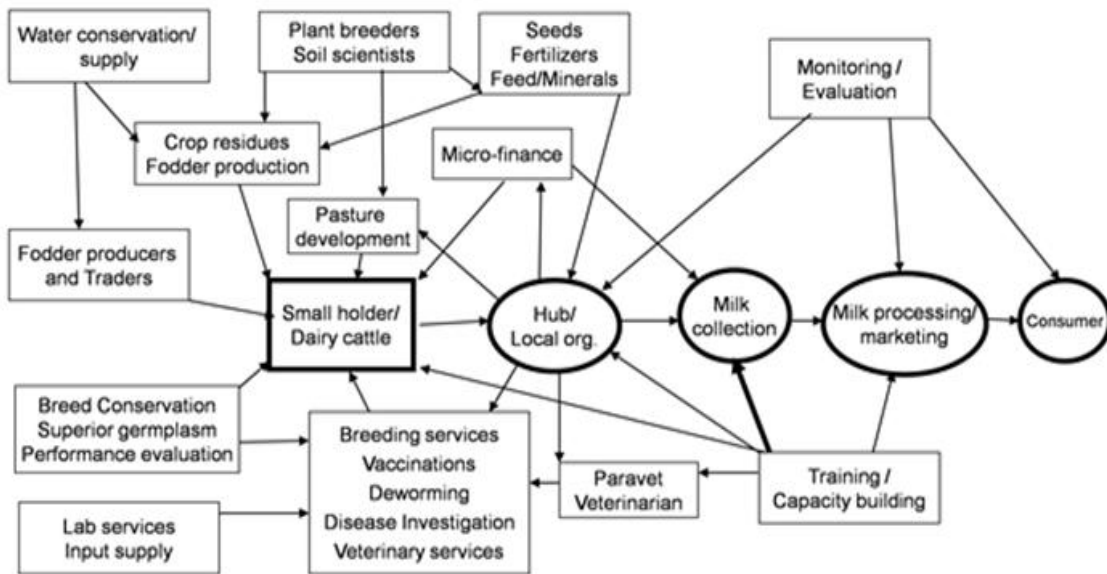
Water conservation/ supply

Plant breeders
Soil scientists

Seeds
Fertilizers
Feed/Minerals

Monitoring / Evaluation

Crop residues
Fodder production

Micro-finance

Pasture development

Fodder producers and Traders

Small holder/ Dairy cattle

Hub/ Local org.

Milk collection

Milk processing/ marketing

Consumer

Breed Conservation
Superior germplasm
Performance evaluation

Breeding services
Vaccinations
Deworming
Disease Investigation
Veterinary services

Paravet
Veterinarian

Training / Capacity building

Lab services
Input supply